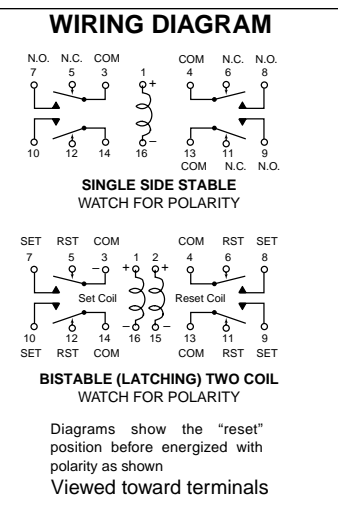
WIRING DIAGRAM

N.O. N.C. COM
7 5 3
1
+
COM N.C. N.O.
4 6 8

10 12 14
16
13 11 9
COM N.C. N.O.

SINGLE SIDE STABLE
WATCH FOR POLARITY

SET RST COM
7 5 3
–
1 2
+ +
COM RST SET
4 6 8
Set Coil
Reset Coil
10 12 14
–
16 15
–
13 11 9
SET RST COM
COM RST SET

BISTABLE (LATCHING) TWO COIL
WATCH FOR POLARITY

Diagrams show the "reset" position before energized with polarity as shown
Viewed toward terminals